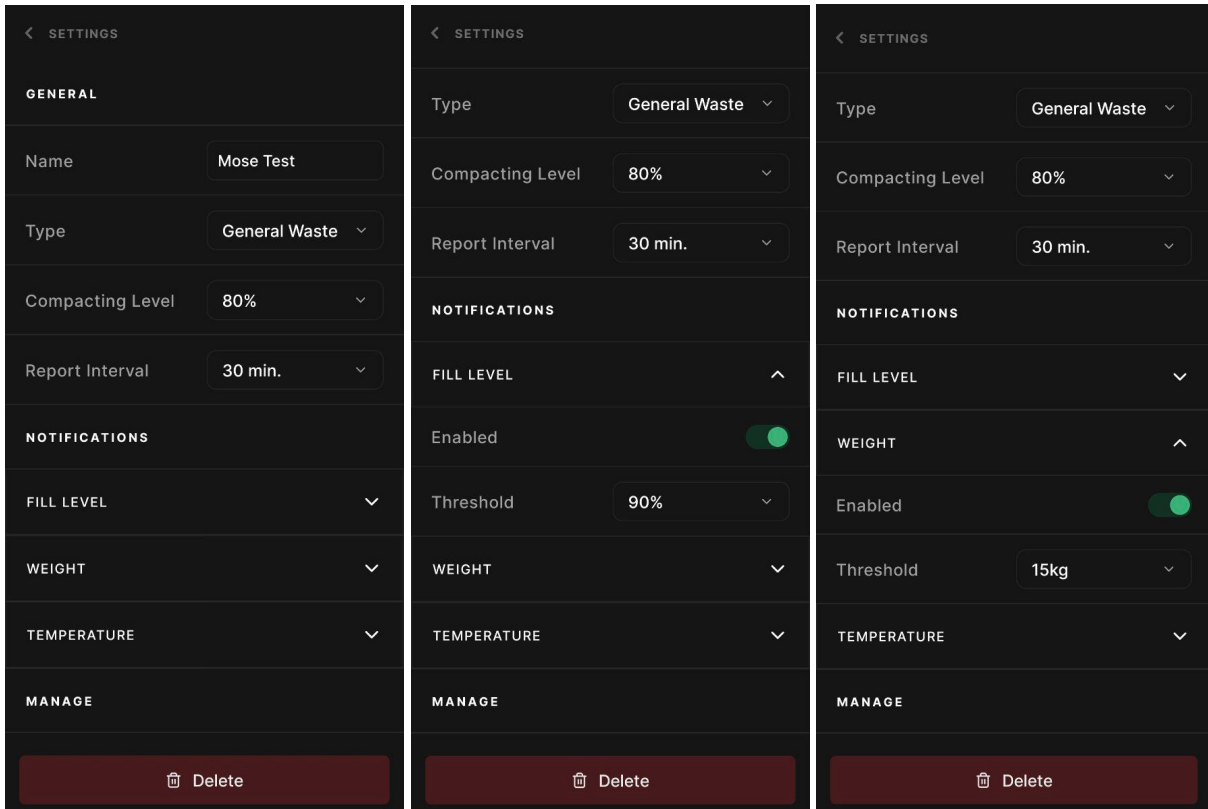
SETTINGS

GENERAL

Name Mose Test

Type General Waste

Compacting Level 80%

Report Interval 30 min.

NOTIFICATIONS

FILL LEVEL

WEIGHT

TEMPERATURE

MANAGE

Delete

SETTINGS

Type General Waste

Compacting Level 80%

Report Interval 30 min.

NOTIFICATIONS

FILL LEVEL

Enabled

Threshold 90%

WEIGHT

TEMPERATURE

MANAGE

Delete

SETTINGS

Type General Waste

Compacting Level 80%

Report Interval 30 min.

NOTIFICATIONS

FILL LEVEL

WEIGHT

Enabled

Threshold 15kg

TEMPERATURE

MANAGE

Delete